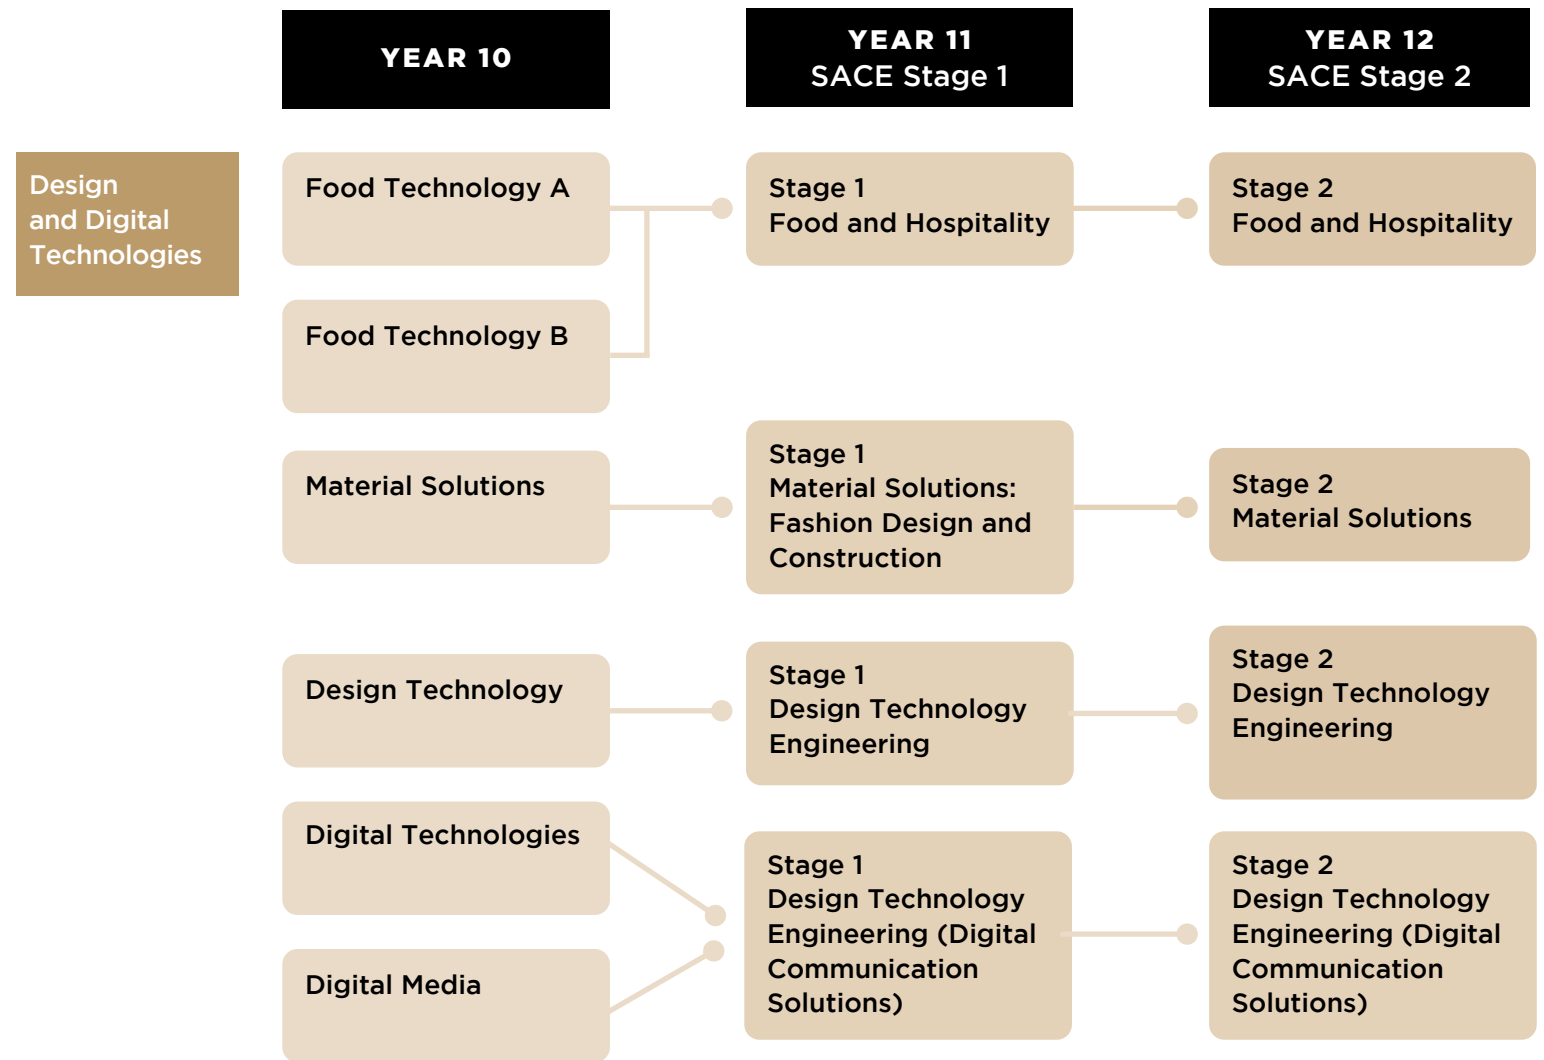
YEAR 10

YEAR 11
SACE Stage 1

YEAR 12
SACE Stage 2

Design and Digital Technologies

Food Technology A

Stage 1
Food and Hospitality

Stage 2
Food and Hospitality

Food Technology B

Material Solutions

Stage 1
Material Solutions: Fashion Design and Construction

Stage 2
Material Solutions

Design Technology

Stage 1
Design Technology Engineering

Stage 2
Design Technology Engineering

Digital Technologies

Digital Media

Stage 1
Design Technology Engineering (Digital Communication Solutions)

Stage 2
Design Technology Engineering (Digital Communication Solutions)